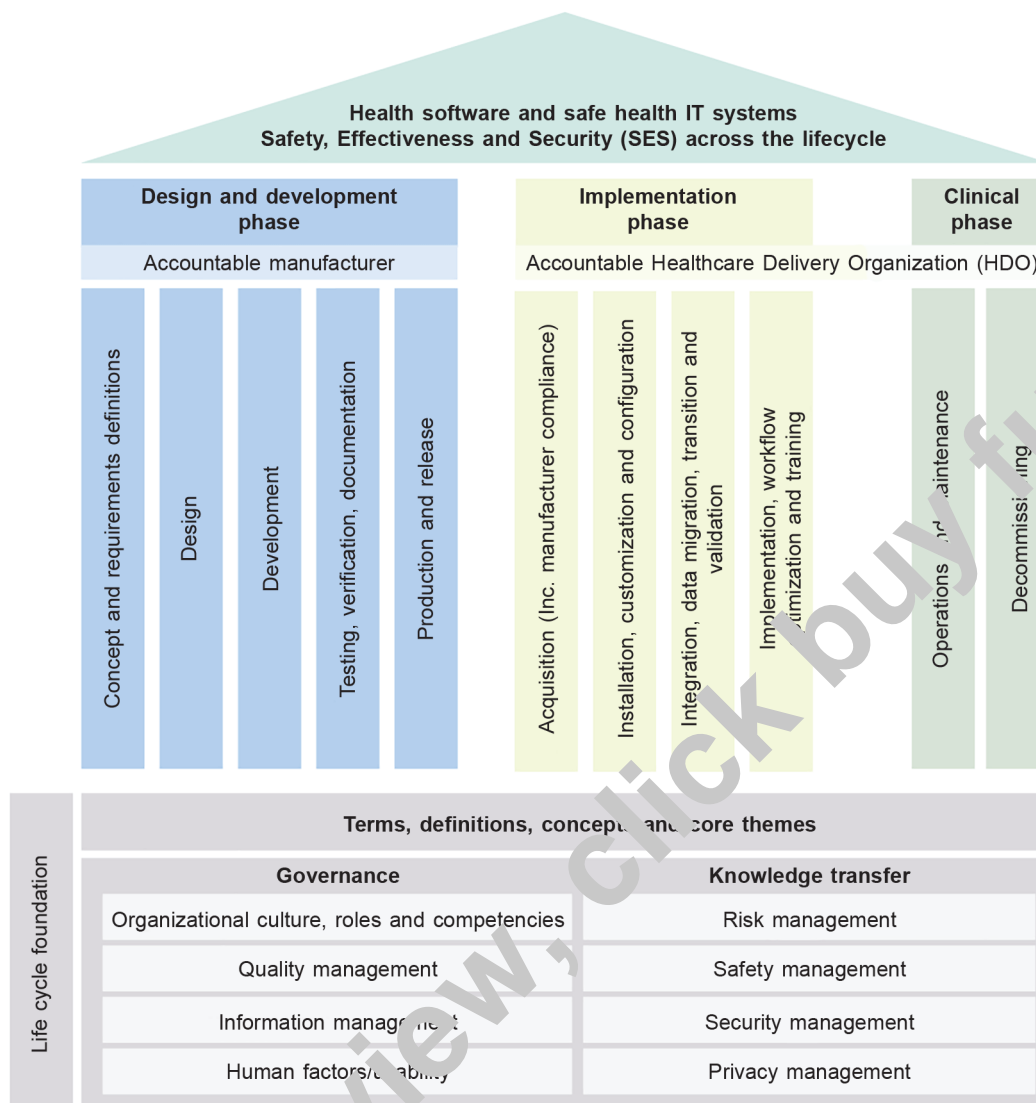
Health software and safe health IT systems
Safety, Effectiveness and Security (SES) across the lifecycle

Design and development phase

Accountable manufacturer

Concept and requirements definitions

Design

Development

Testing, verification, documentation

Production and release

Implementation phase

Accountable Healthcare Delivery Organization (HDO)

Acquisition (Inc. manufacturer compliance)

Installation, customization and configuration

Integration, data migration, transition and validation

Implementation, workflow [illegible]imization and training

Clinical phase

Operations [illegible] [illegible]aintenance

Decommissi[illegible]ing

Life cycle foundation

Terms, definitions, concep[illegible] an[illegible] core themes

Governance

Organizational culture, roles and competencies

Quality management

Information manag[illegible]

Human factors/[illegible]

Knowledge transfer

Risk management

Safety management

Security management

Privacy management

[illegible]iew, click buy f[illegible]